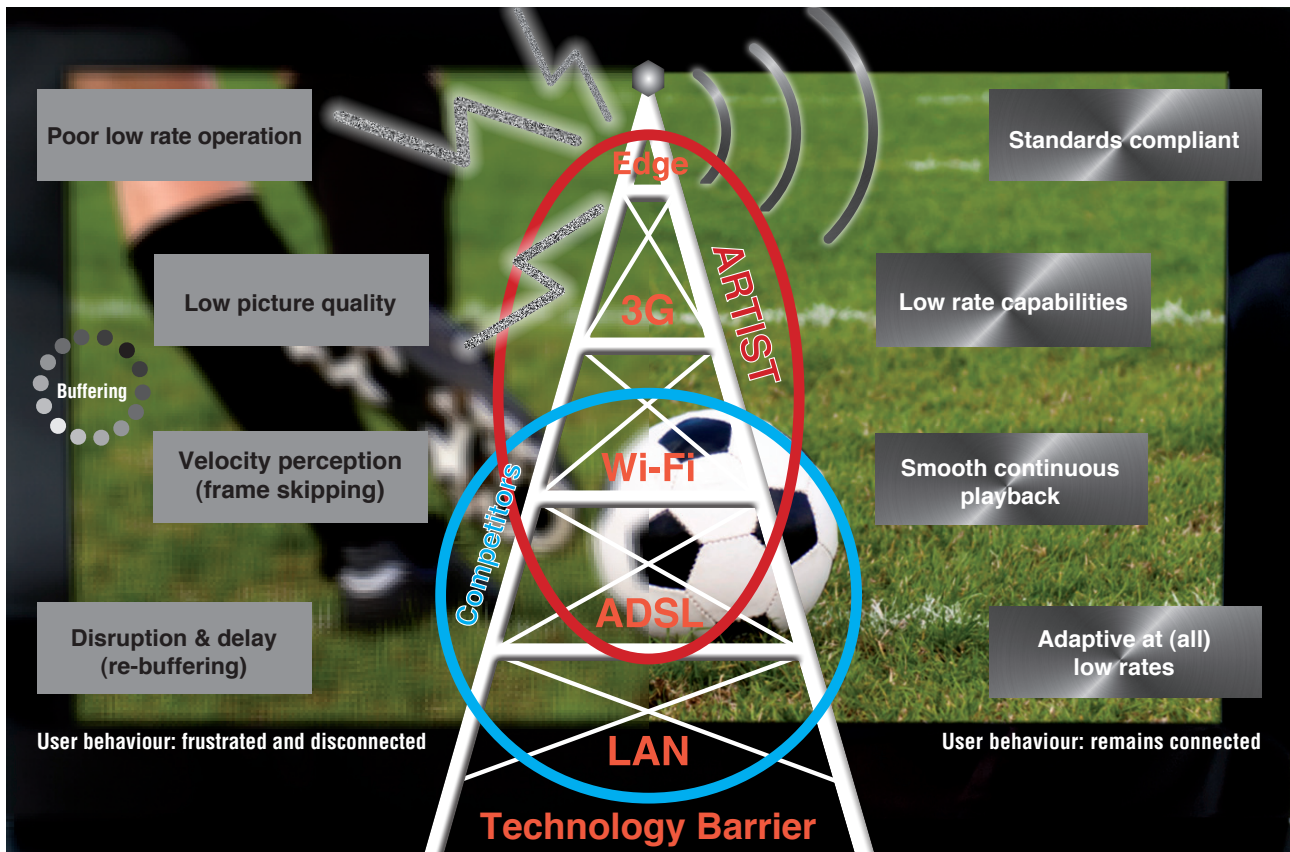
Poor low rate operation

Low picture quality

Buffering

Velocity perception (frame skipping)

Disruption & delay (re-buffering)

User behaviour: frustrated and disconnected

Edge

3G

ARTIST

Wi-Fi

Competitors

ADSL

LAN

Technology Barrier

Standards compliant

Low rate capabilities

Smooth continuous playback

Adaptive at (all) low rates

User behaviour: remains connected